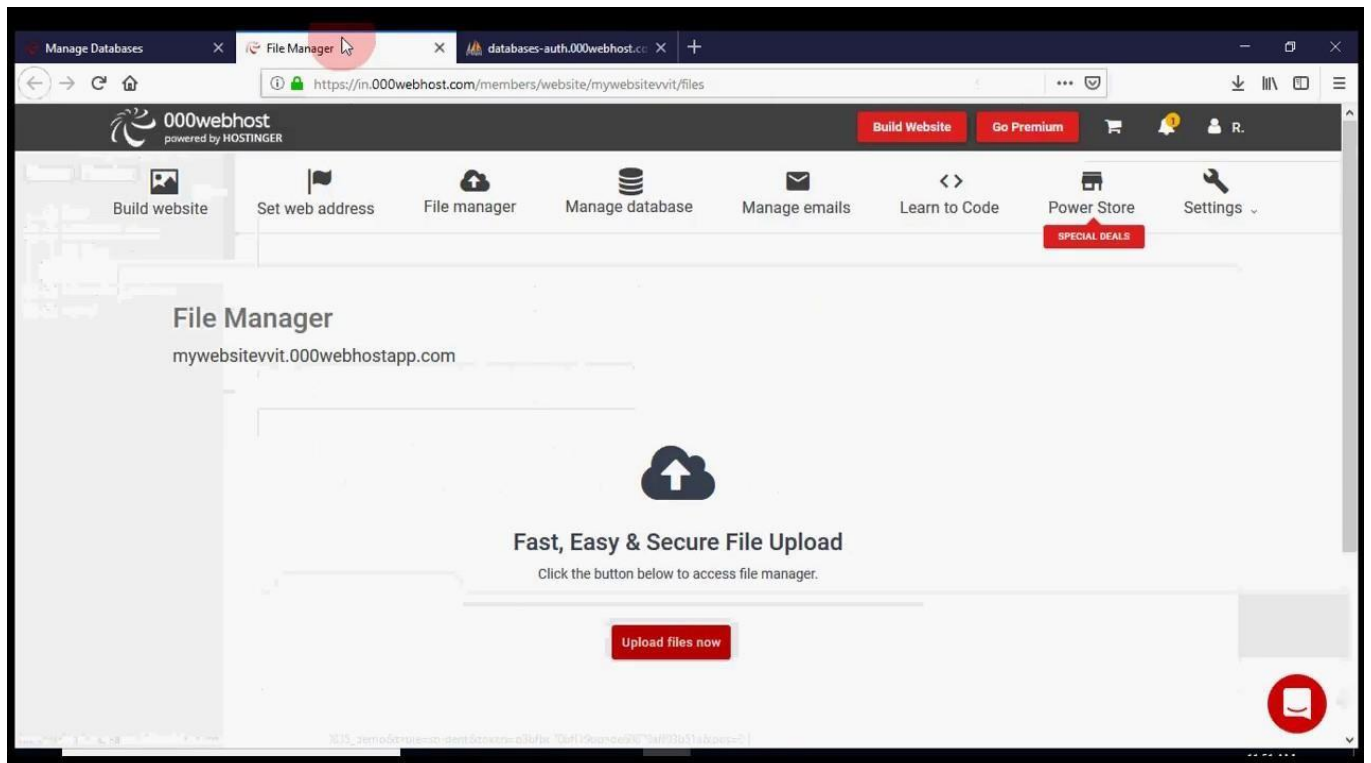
Manage Databases
File Manager
databases-auth.000webhost.cc

https://in.000webhost.com/members/website/mywebsitevvit/files

000webhost
powered by HOSTINGER

Build Website
Go Premium
R.

Build website
Set web address
File manager
Manage database
Manage emails
Learn to Code
Power Store
SPECIAL DEALS
Settings

File Manager
mywebsitevvit.000webhostapp.com

Fast, Easy & Secure File Upload
Click the button below to access file manager.

Upload files now